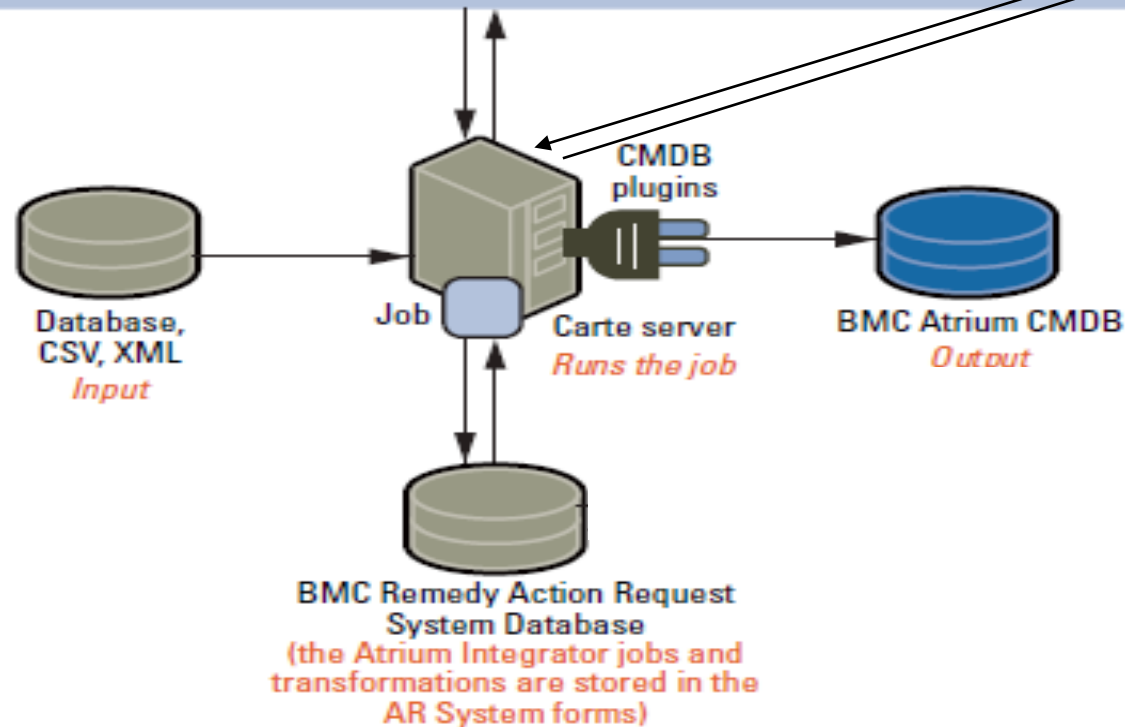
CMDB plugins

Database, CSV, XML
Input

Job

Carte server
Runs the job

BMC Atrium CMDB
Output

BMC Remedy Action Request System Database
(the Atrium Integrator jobs and transformations are stored in the AR System forms)